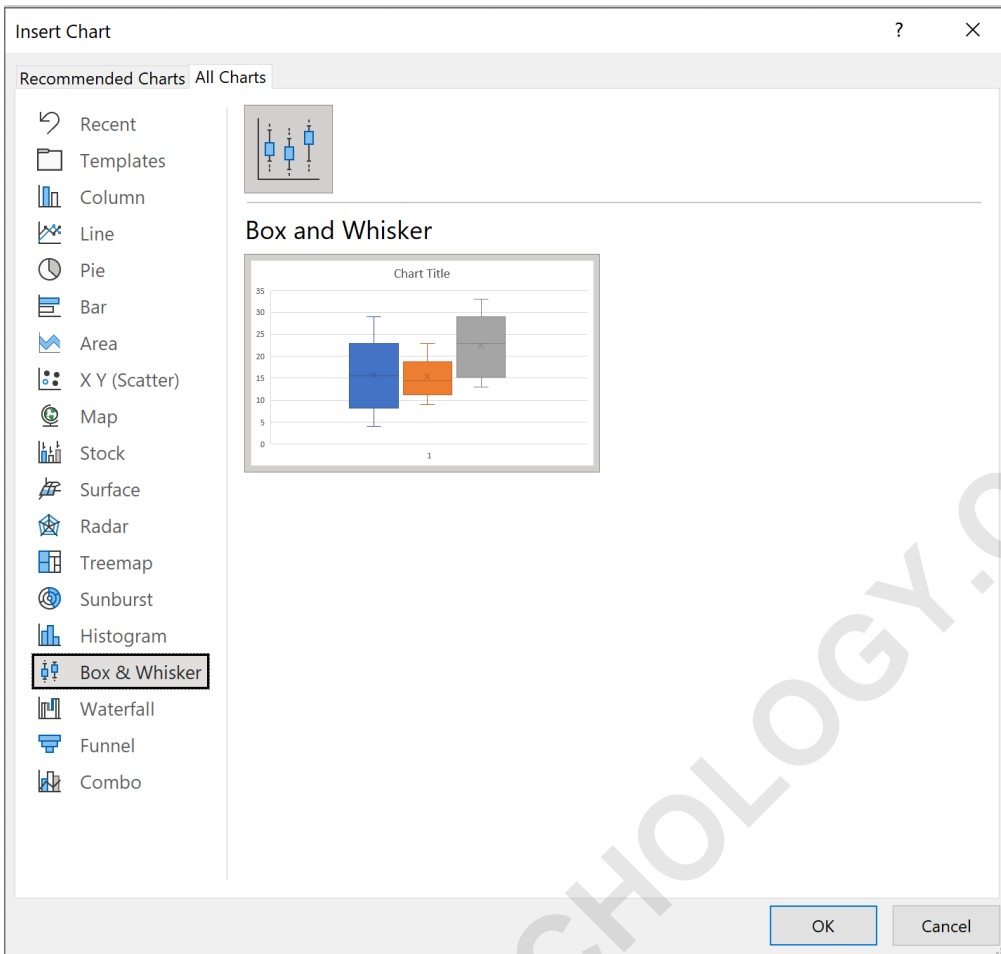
Insert Chart
?
Recommended Charts All Charts

Recent
Templates
Column
Line
Pie
Bar
Area
X Y (Scatter)
Map
Stock
Surface
Radar
Treemap
Sunburst
Histogram
Box & Whisker
Waterfall
Funnel
Combo

Box and Whisker

Chart Title
35
30
25
20
15
10
5
0
1

CHOLOGY.C

OK
Cancel